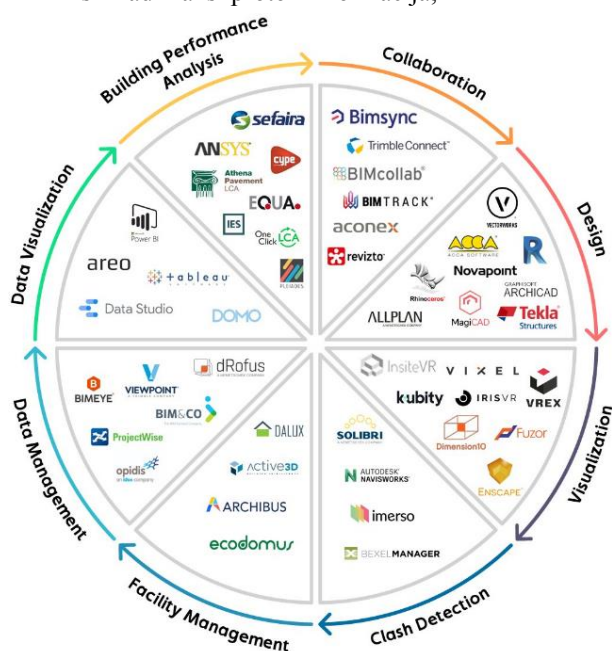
Building Performance Analysis

sefaira
ANSYS
cype
Athena Pavement LCA
EQUA.
IES
One Click LCA
PLADDES

Collaboration

Bimsync
Trimble Connect
BIMcollab
BIMTRACK
aconex
revizto

Design

VECTORWORKS
ACCA SOFTWARE
R
Novapoint
Rhinoceros
GRAPHISOFT ARCHICAD
ALLPLAN
MagiCAD
Tekla Structures

Visualization

InsiteVR
VIXEL
VREX
kubity
IRISVR
Dimension10
Fuzor
ENSCAPE

Clash Detection

SOLIBRI
AUTODESK NAVISWORKS
imerso
BEXELMANAGER

Facility Management

DALUX
Active3D
ARCHIBUS
ecodomus

Data Management

BIMEYE
VIEWPOINT
dRofus
BIM&CO
ProjectWise
opidis

Data Visualization

Power BI
areo
tableau
Data Studio
DOMO